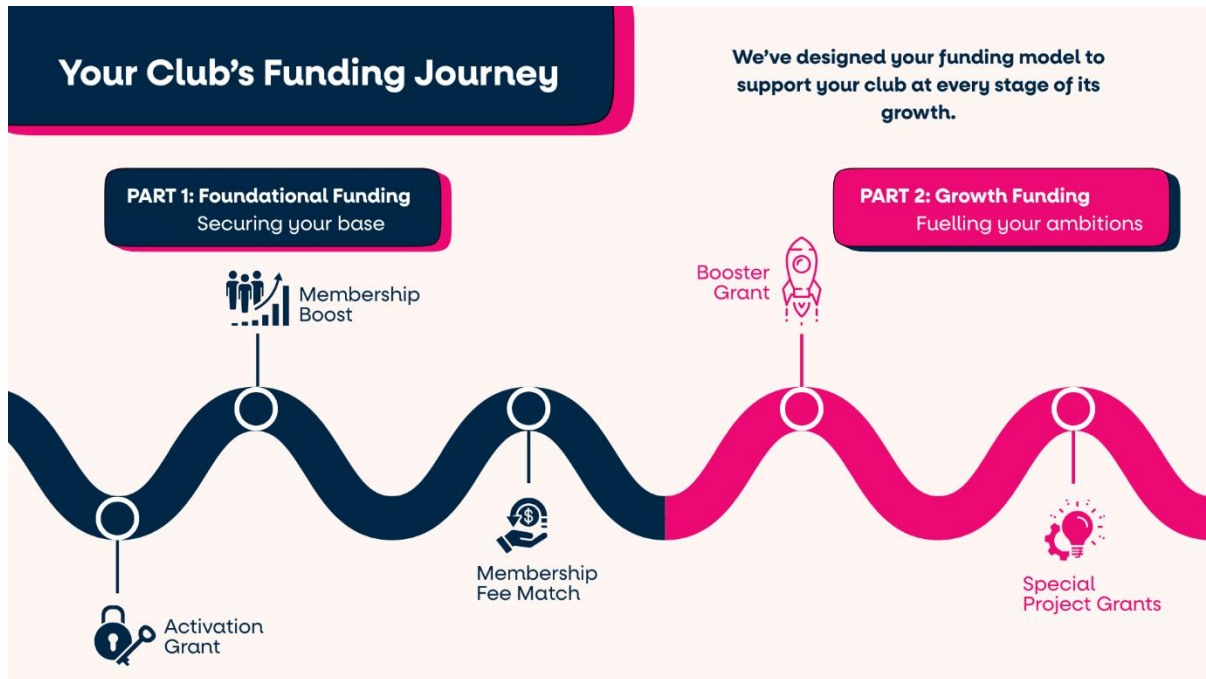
Your Club's Funding Journey

We've designed your funding model to support your club at every stage of its growth.

PART 1: Foundational Funding
Securing your base

PART 2: Growth Funding
Fuelling your ambitions

Membership Boost

Booster Grant

Membership Fee Match

Activation Grant

Special Project Grants